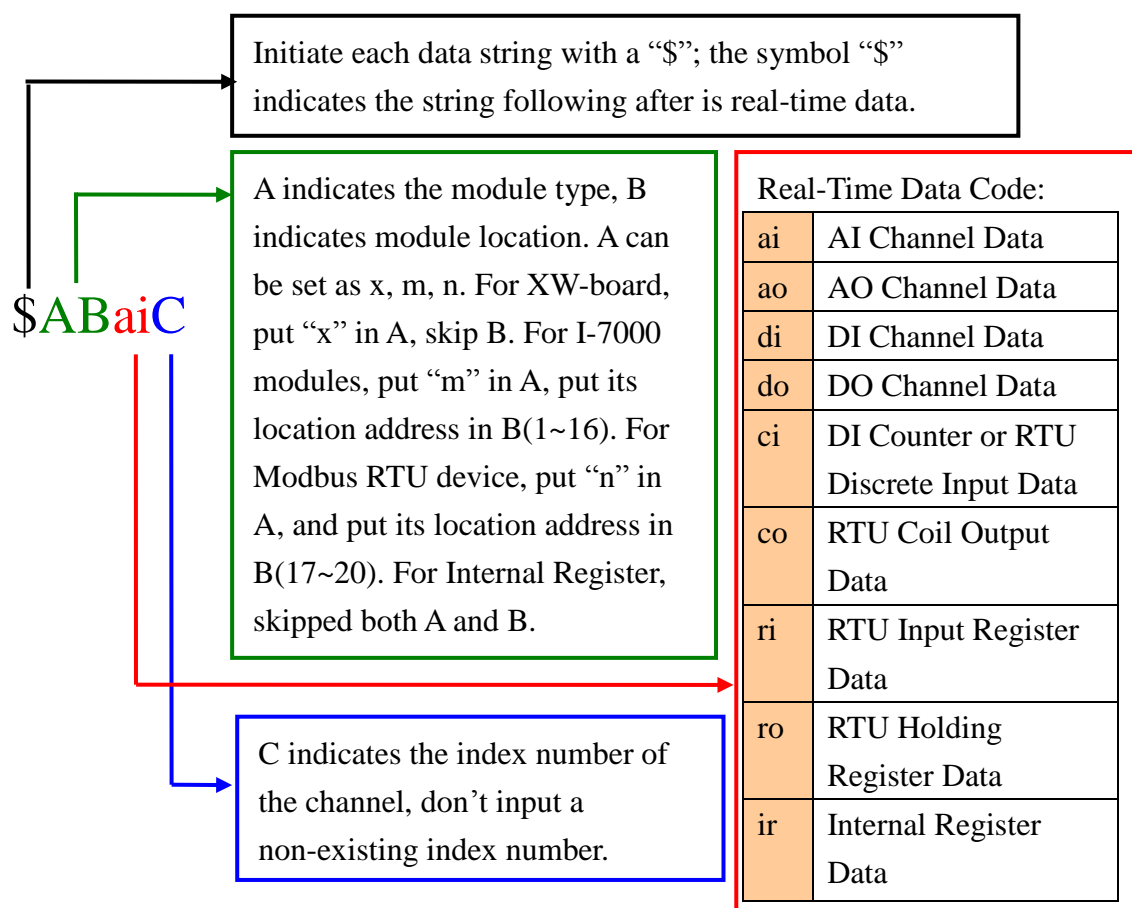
Initiate each data string with a "$"; the symbol "$" indicates the string following after is real-time data.

$ABaiC

A indicates the module type, B indicates module location. A can be set as x, m, n. For XW-board, put "x" in A, skip B. For I-7000 modules, put "m" in A, put its location address in B(1~16). For Modbus RTU device, put "n" in A, and put its location address in B(17~20). For Internal Register, skipped both A and B.

Real-Time Data Code:

| | |
|---|---|
| ai | AI Channel Data |
| ao | AO Channel Data |
| di | DI Channel Data |
| do | DO Channel Data |
| ci | DI Counter or RTU Discrete Input Data |
| co | RTU Coil Output Data |
| ri | RTU Input Register Data |
| ro | RTU Holding Register Data |
| ir | Internal Register Data |

C indicates the index number of the channel, don't input a non-existing index number.